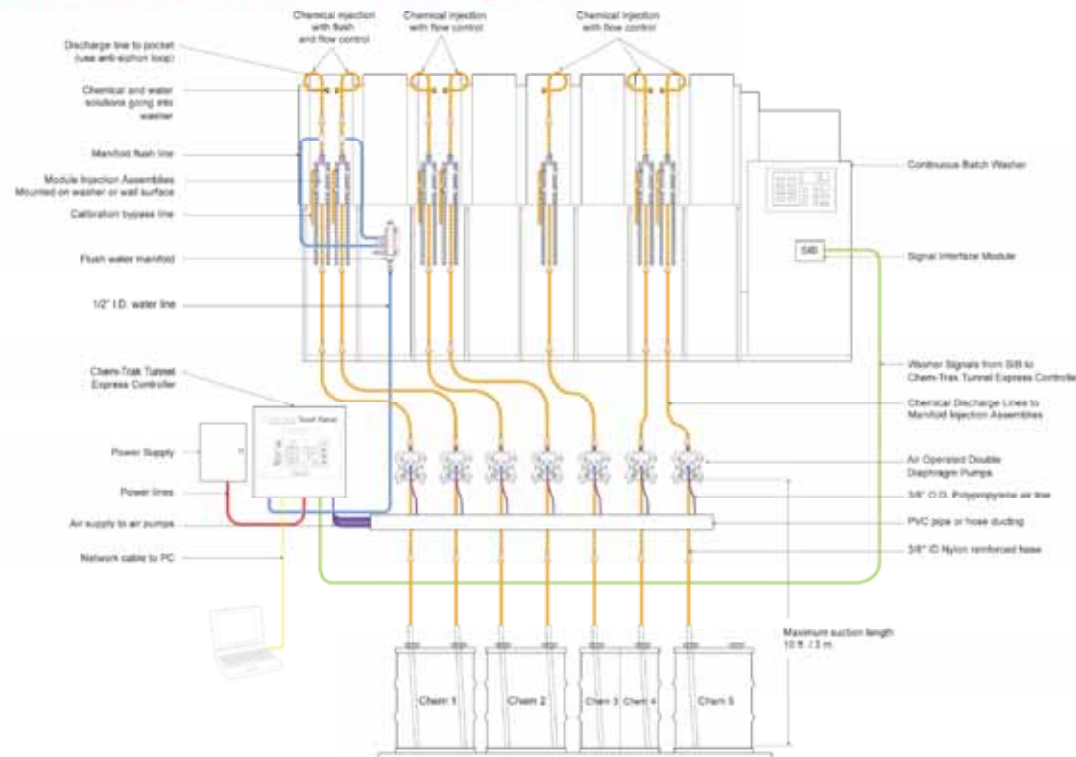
Chemical injection with flush and flow control

Chemical injection with flow control

Chemical injection with flow control

Discharge line to pocket (use anti-siphon loop)

Chemical and water solutions going into washer

Manifold flush line

Module Injection Assemblies Mounted on washer or wall surface

Calibration bypass line

Flush water manifold

1/2" I.D. water line

Chem-Trak Tunnel Express Controller

Power Supply

Power lines

Air supply to air pumps

Network cable to PC

Continuous Batch Washer

SIB

Signal Interface Module

Washer Signals from SIB to Chem-Trak Tunnel Express Controller

Chemical Discharge Lines to Manifold Injection Assemblies

Air Operated Double Diaphragm Pumps

3/8" O.D. Polypropylene air line

PVC pipe or hose ducting

3/8" ID Nylon reinforced hose

Maximum suction length 10 ft. / 3 m

Chem 1

Chem 2

Chem 3

Chem 4

Chem 5